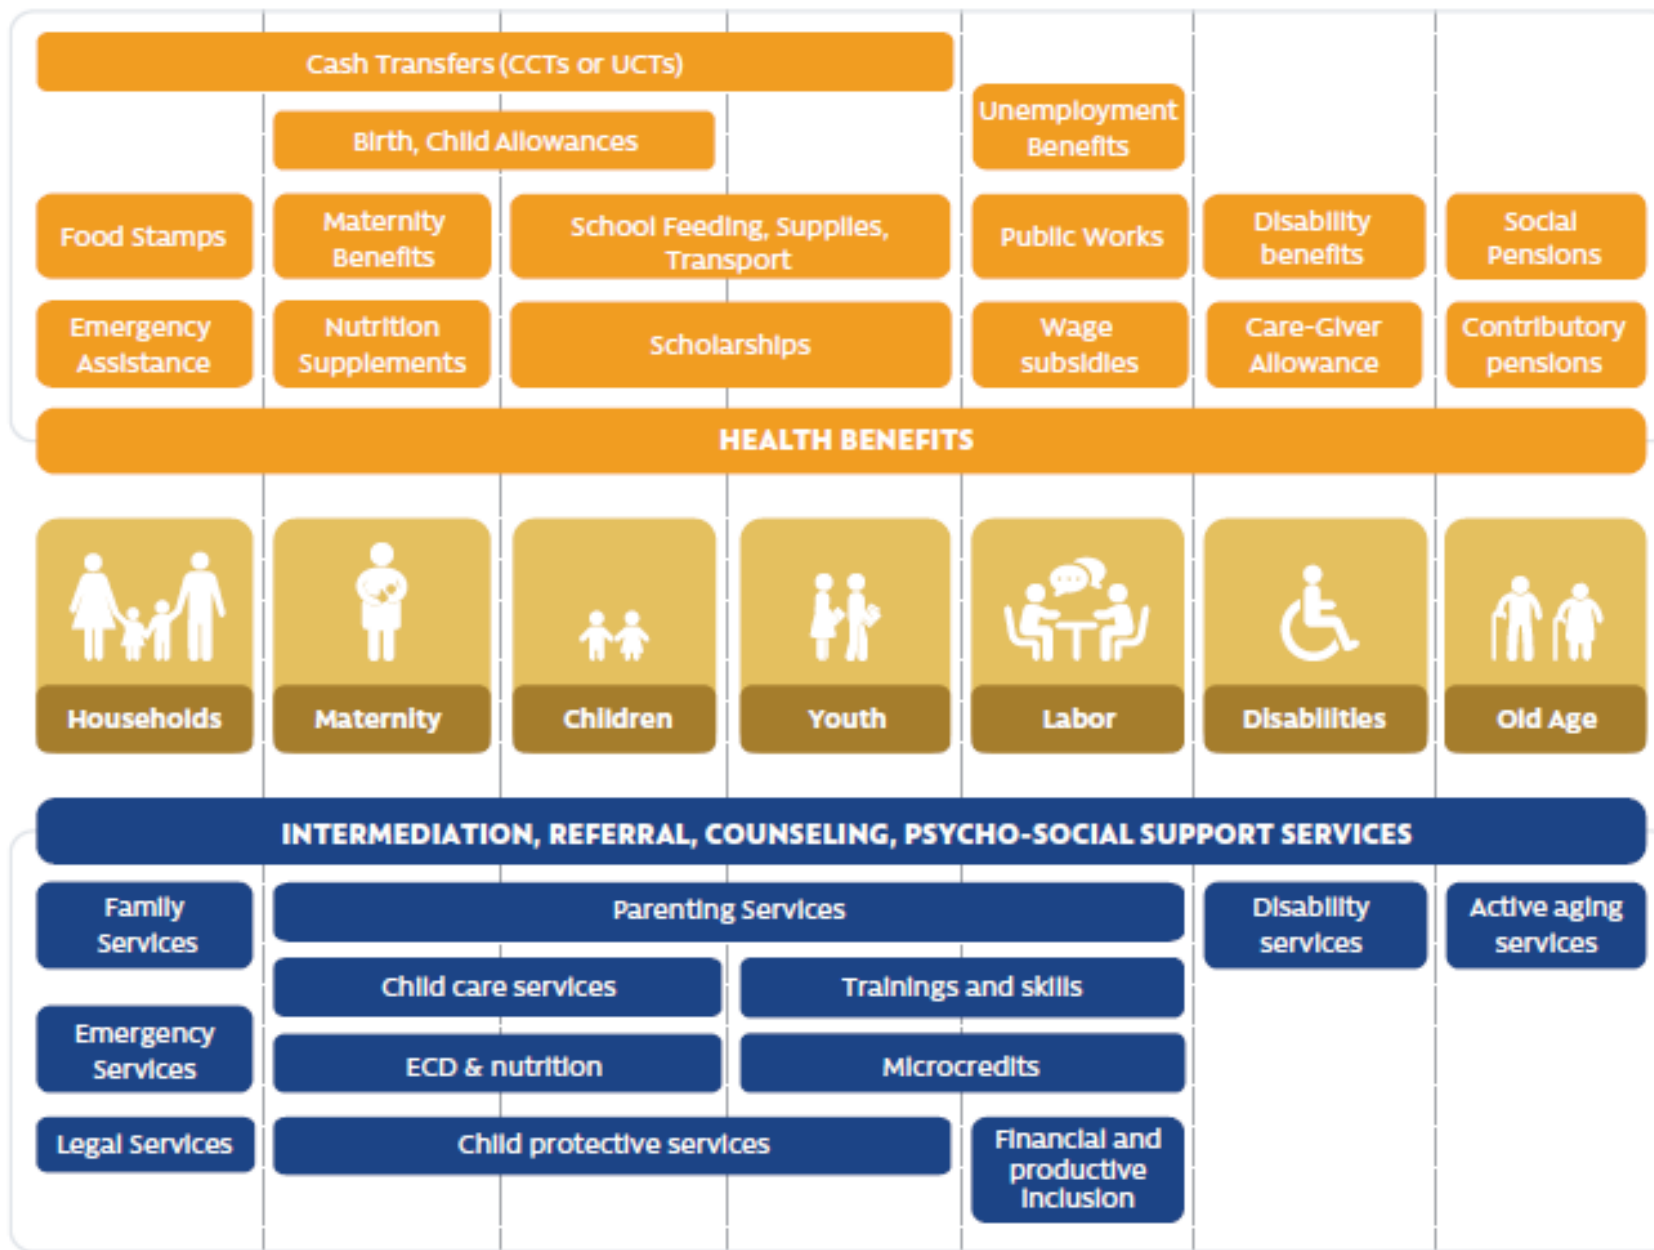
Cash Transfers (CCTs or UCTs)

Birth, Child Allowances

Unemployment Benefits

Food Stamps

Maternity Benefits

School Feeding, Supplies, Transport

Public Works

Disability benefits

Social Pensions

Emergency Assistance

Nutrition Supplements

Scholarships

Wage subsidies

Care-Giver Allowance

Contributory pensions

HEALTH BENEFITS

Households

Maternity

Children

Youth

Labor

Disabilities

Old Age

INTERMEDIATION, REFERRAL, COUNSELING, PSYCHO-SOCIAL SUPPORT SERVICES

Family Services

Parenting Services

Disability services

Active aging services

Child care services

Trainings and skills

Emergency Services

ECD & nutrition

Microcredits

Legal Services

Child protective services

Financial and productive inclusion